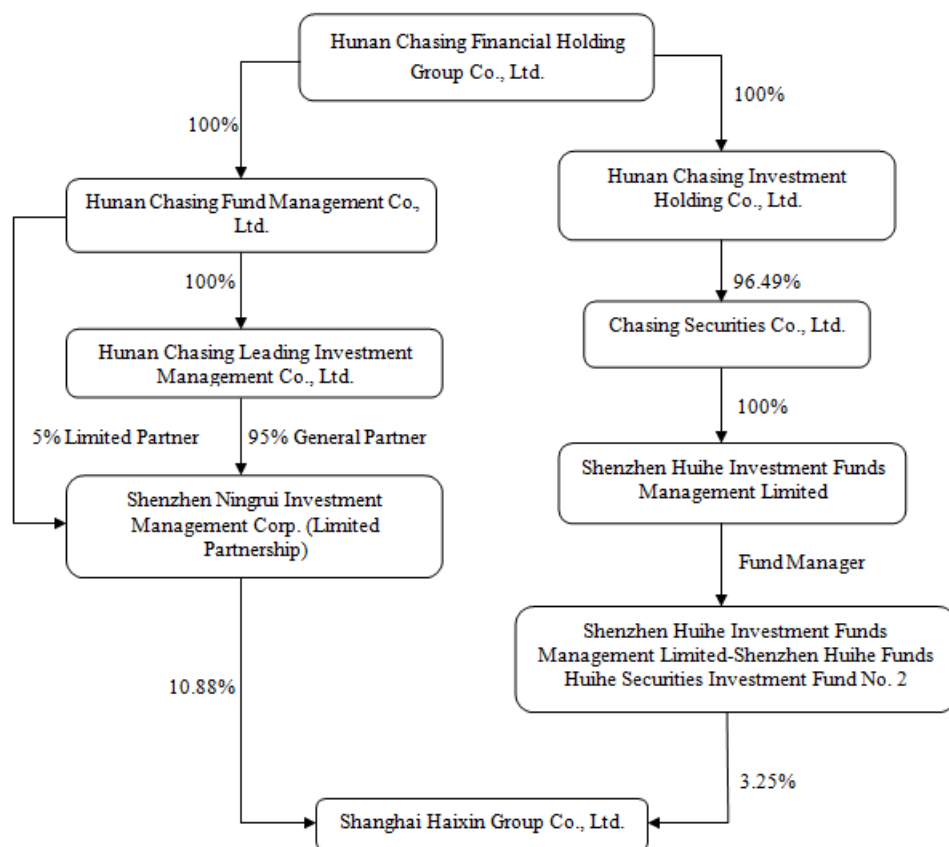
Hunan Chasing Financial Holding Group Co., Ltd.

100%

100%

Hunan Chasing Fund Management Co., Ltd.

Hunan Chasing Investment Holding Co., Ltd.

100%

96.49%

Chasing Securities Co., Ltd.

Hunan Chasing Leading Investment Management Co., Ltd.

100%

5% Limited Partner

95% General Partner

Shenzhen Huihe Investment Funds Management Limited

Shenzhen Ningrui Investment Management Corp. (Limited Partnership)

Fund Manager

Shenzhen Huihe Investment Funds Management Limited-Shenzhen Huihe Funds Huihe Securities Investment Fund No. 2

10.88%

3.25%

Shanghai Haixin Group Co., Ltd.